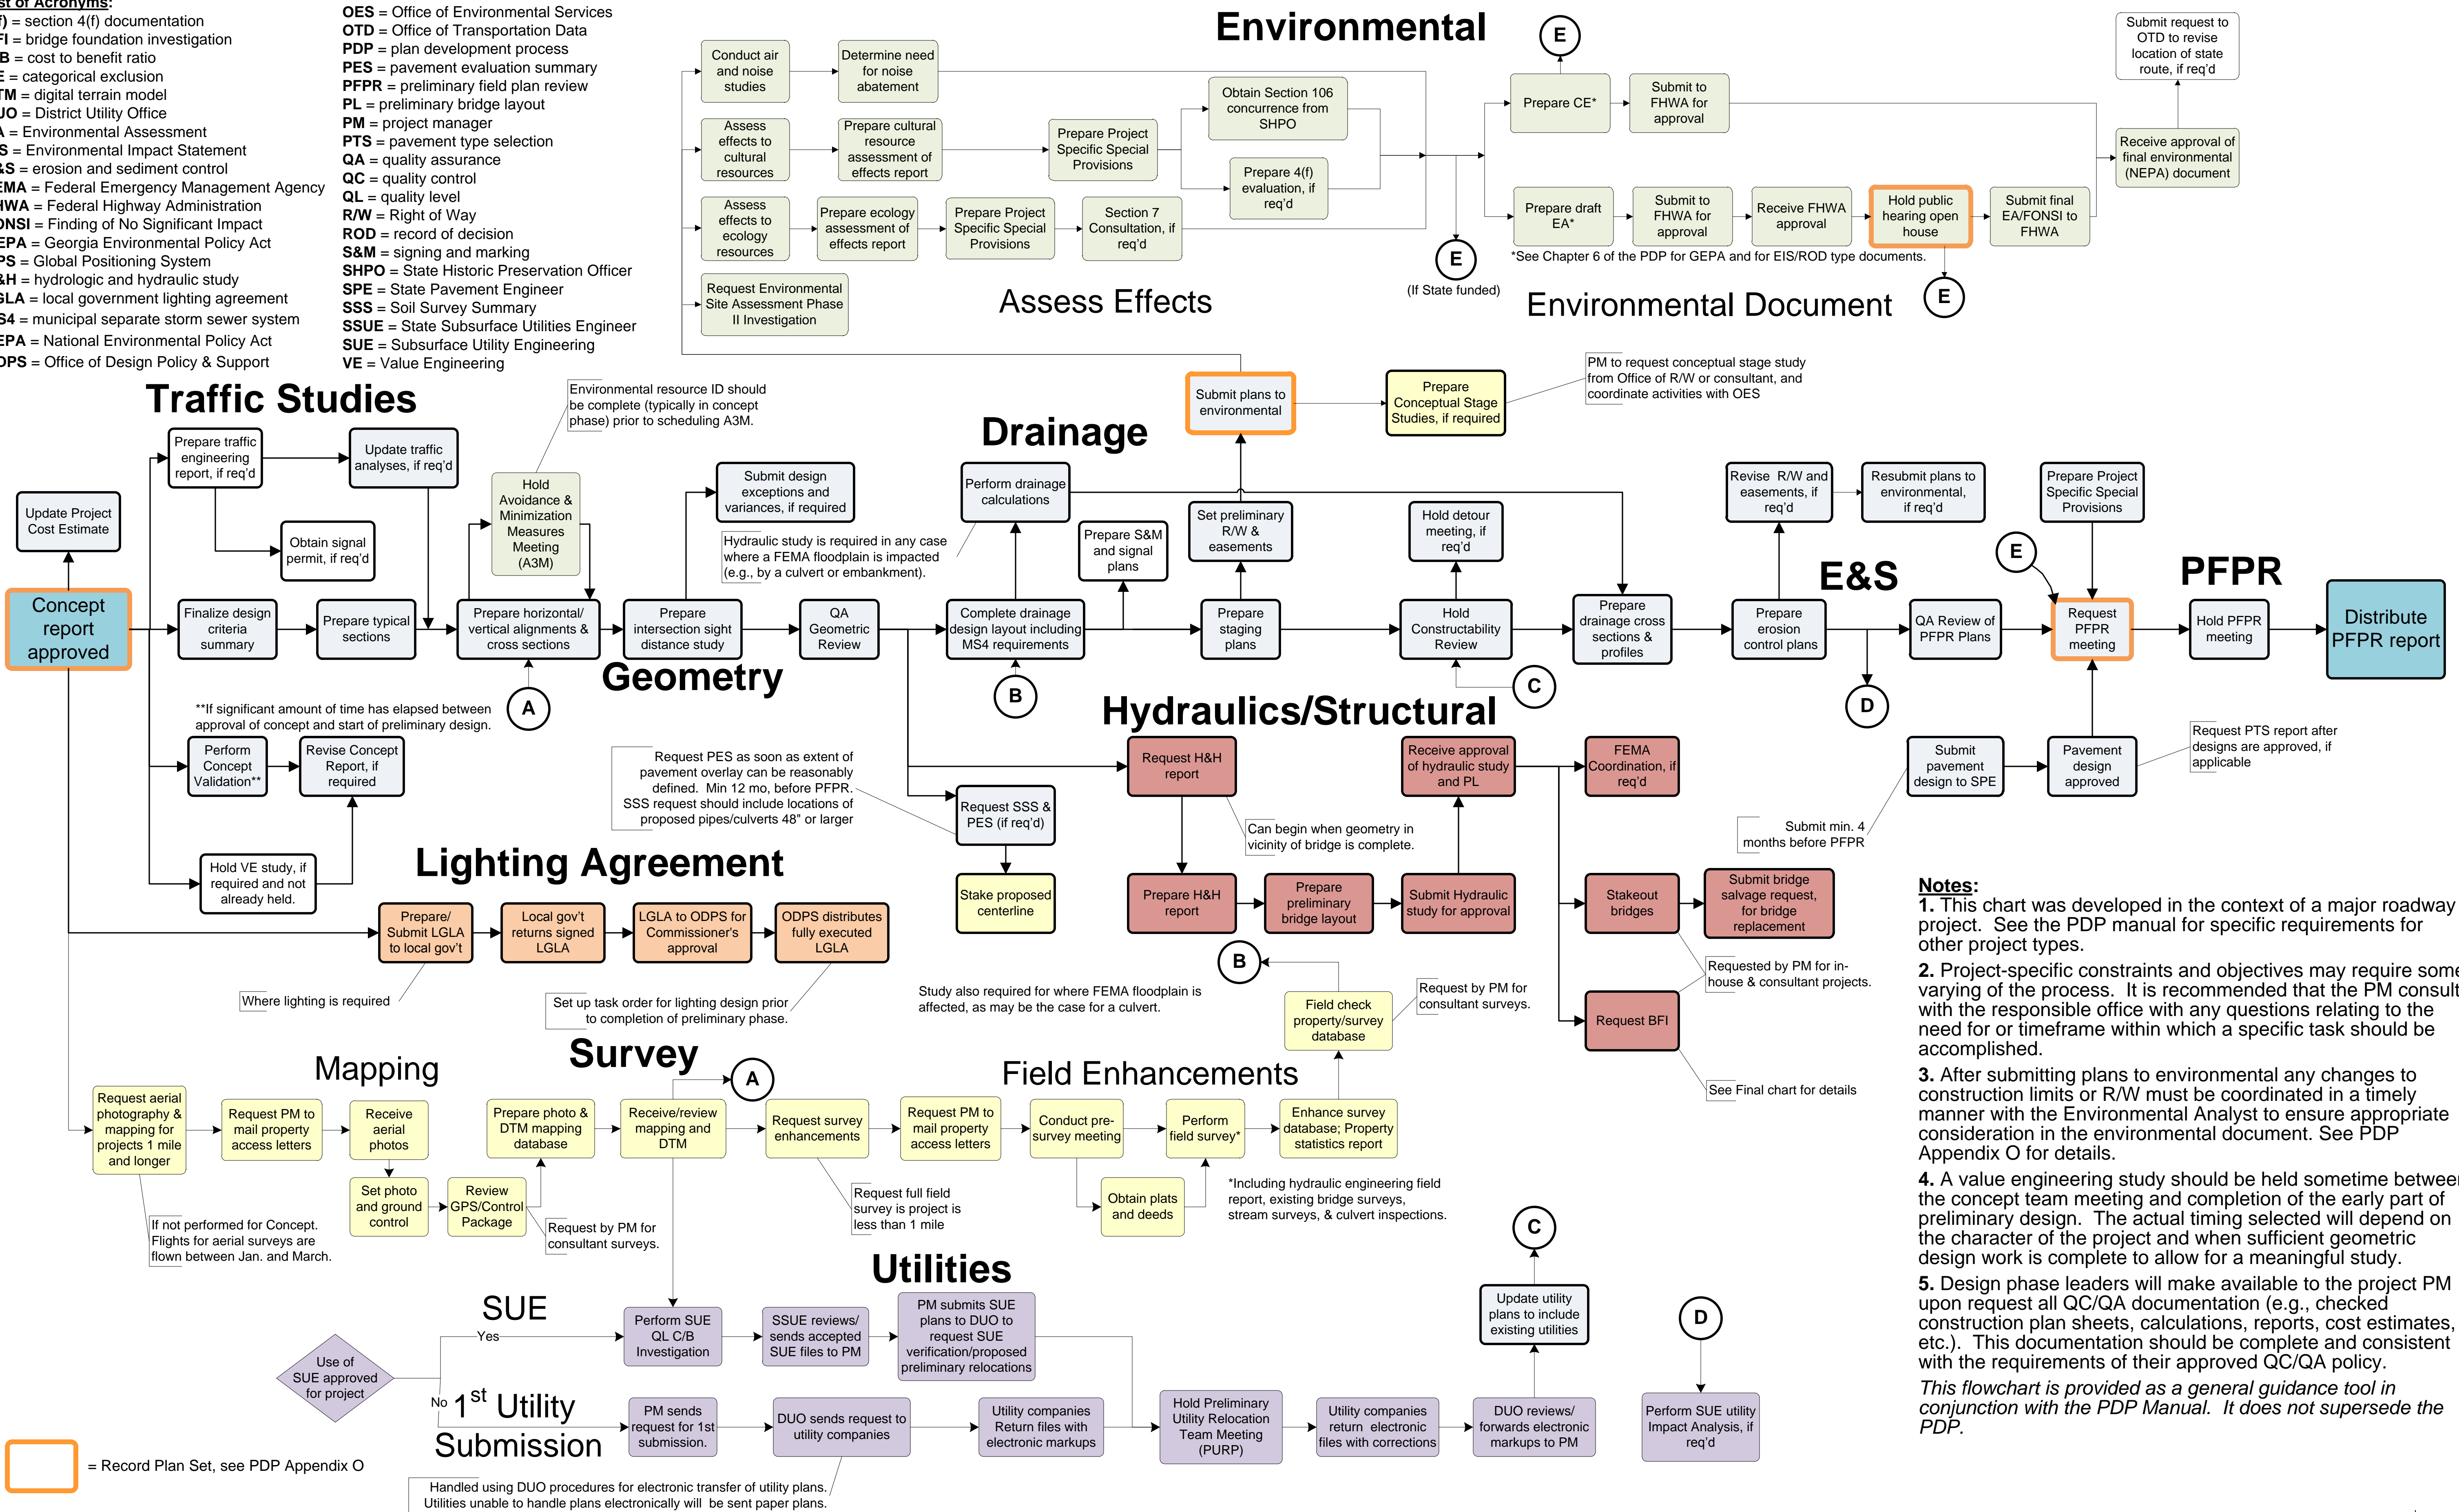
st of Acronyms:
f) = section 4(f) documentation
FI = bridge foundation investigation
B = cost to benefit ratio
E = categorical exclusion
TM = digital terrain model
UO = District Utility Office
A = Environmental Assessment
S = Environmental Impact Statement
&S = erosion and sediment control
EMA = Federal Emergency Management Agency
HWA = Federal Highway Administration
ONSI = Finding of No Significant Impact
EPA = Georgia Environmental Policy Act
PS = Global Positioning System
&H = hydrologic and hydraulic study
GLA = local government lighting agreement
S4 = municipal separate storm sewer system
EPA = National Environmental Policy Act
DPS = Office of Design Policy & Support

OES = Office of Environmental Services
OTD = Office of Transportation Data
PDP = plan development process
PES = pavement evaluation summary
PFPR = preliminary field plan review
PL = preliminary bridge layout
PM = project manager
PTS = pavement type selection
QA = quality assurance
QC = quality control
QL = quality level
R/W = Right of Way
ROD = record of decision
S&M = signing and marking
SHPO = State Historic Preservation Officer
SPE = State Pavement Engineer
SSS = Soil Survey Summary
SSUE = State Subsurface Utilities Engineer
SUE = Subsurface Utility Engineering
VE = Value Engineering

Environmental

Conduct air and noise studies
Determine need for noise abatement
Assess effects to cultural resources
Prepare cultural resource assessment of effects report
Prepare Project Specific Special Provisions
Obtain Section 106 concurrence from SHPO
Prepare 4(f) evaluation, if req'd
Assess effects to ecology resources
Prepare ecology assessment of effects report
Prepare Project Specific Special Provisions
Section 7 Consultation, if req'd
Request Environmental Site Assessment Phase II Investigation
Assess Effects
E
(If State funded)
E
Prepare CE*
Submit to FHWA for approval
Submit request to OTD to revise location of state route, if req'd
Receive approval of final environmental (NEPA) document
Prepare draft EA*
Submit to FHWA for approval
Receive FHWA approval
Hold public hearing open house
Submit final EA/FONSI to FHWA
*See Chapter 6 of the PDP for GEPA and for EIS/ROD type documents.
Environmental Document
E

Traffic Studies
Prepare traffic engineering report, if req'd
Update traffic analyses, if req'd
Obtain signal permit, if req'd
Update Project Cost Estimate
Concept report approved
Finalize design criteria summary
Prepare typical sections
Environmental resource ID should be complete (typically in concept phase) prior to scheduling A3M.
Hold Avoidance & Minimization Measures Meeting (A3M)
Prepare horizontal/ vertical alignments & cross sections
Submit design exceptions and variances, if required
Prepare intersection sight distance study
QA Geometric Review
Geometry
A
**If significant amount of time has elapsed between approval of concept and start of preliminary design.
Perform Concept Validation**
Revise Concept Report, if required
Hold VE study, if required and not already held.

Drainage
Perform drainage calculations
Hydraulic study is required in any case where a FEMA floodplain is impacted (e.g., by a culvert or embankment).
Complete drainage design layout including MS4 requirements
B
Prepare S&M and signal plans
Submit plans to environmental
Prepare Conceptual Stage Studies, if required
PM to request conceptual stage study from Office of R/W or consultant, and coordinate activities with OES
Set preliminary R/W & easements
Prepare staging plans
Hold detour meeting, if req'd
Hold Constructability Review
C
Prepare drainage cross sections & profiles
Revise R/W and easements, if req'd
Resubmit plans to environmental, if req'd
Prepare erosion control plans
E&S
QA Review of PFPR Plans
D
Prepare Project Specific Special Provisions
E
Request PFPR meeting
PFPR
Hold PFPR meeting
Distribute PFPR report

Hydraulics/Structural
Request PES as soon as extent of pavement overlay can be reasonably defined. Min 12 mo, before PFPR. SSS request should include locations of proposed pipes/culverts 48" or larger
Request SSS & PES (if req'd)
Stake proposed centerline
Request H&H report
Can begin when geometry in vicinity of bridge is complete.
Receive approval of hydraulic study and PL
FEMA Coordination, if req'd
Prepare H&H report
Prepare preliminary bridge layout
Submit Hydraulic study for approval
Stakeout bridges
Submit bridge salvage request, for bridge replacement
Requested by PM for in-house & consultant projects.
Request BFI
See Final chart for details
Submit pavement design to SPE
Submit min. 4 months before PFPR
Pavement design approved
Request PTS report after designs are approved, if applicable

Lighting Agreement
Prepare/ Submit LGLA to local gov't
Local gov't returns signed LGLA
LGLA to ODPS for Commissioner's approval
ODPS distributes fully executed LGLA
Where lighting is required
Set up task order for lighting design prior to completion of preliminary phase.
Study also required for where FEMA floodplain is affected, as may be the case for a culvert.
B
Field check property/survey database
Request by PM for consultant surveys.

Mapping
Survey
A
Field Enhancements
Request aerial photography & mapping for projects 1 mile and longer
Request PM to mail property access letters
Receive aerial photos
Set photo and ground control
Review GPS/Control Package
Prepare photo & DTM mapping database
Receive/review mapping and DTM
Request survey enhancements
Request PM to mail property access letters
Conduct pre-survey meeting
Perform field survey*
Enhance survey database; Property statistics report
Obtain plats and deeds
*Including hydraulic engineering field report, existing bridge surveys, stream surveys, & culvert inspections.
If not performed for Concept. Flights for aerial surveys are flown between Jan. and March.
Request by PM for consultant surveys.
Request full field survey is project is less than 1 mile

Utilities
SUE
Use of SUE approved for project
Yes
No
Perform SUE QL C/B Investigation
SSUE reviews/ sends accepted SUE files to PM
PM submits SUE plans to DUO to request SUE verification/proposed preliminary relocations
$1^{st}$ Utility Submission
PM sends request for 1st submission.
DUO sends request to utility companies
Utility companies Return files with electronic markups
Hold Preliminary Utility Relocation Team Meeting (PURP)
Utility companies return electronic files with corrections
DUO reviews/ forwards electronic markups to PM
C
Update utility plans to include existing utilities
D
Perform SUE utility Impact Analysis, if req'd
Handled using DUO procedures for electronic transfer of utility plans. Utilities unable to handle plans electronically will be sent paper plans.
= Record Plan Set, see PDP Appendix O

Notes:
1. This chart was developed in the context of a major roadway project. See the PDP manual for specific requirements for other project types.
2. Project-specific constraints and objectives may require some varying of the process. It is recommended that the PM consult with the responsible office with any questions relating to the need for or timeframe within which a specific task should be accomplished.
3. After submitting plans to environmental any changes to construction limits or R/W must be coordinated in a timely manner with the Environmental Analyst to ensure appropriate consideration in the environmental document. See PDP Appendix O for details.
4. A value engineering study should be held sometime betwee the concept team meeting and completion of the early part of preliminary design. The actual timing selected will depend on the character of the project and when sufficient geometric design work is complete to allow for a meaningful study.
5. Design phase leaders will make available to the project PM upon request all QC/QA documentation (e.g., checked construction plan sheets, calculations, reports, cost estimates, etc.). This documentation should be complete and consistent with the requirements of their approved QC/QA policy.
This flowchart is provided as a general guidance tool in conjunction with the PDP Manual. It does not supersede the PDP.